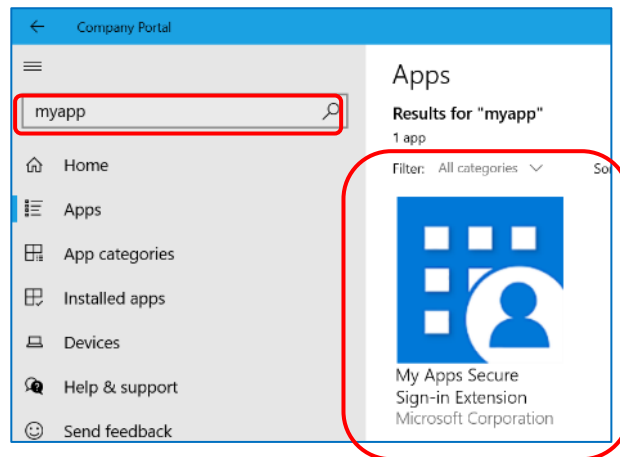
Company Portal

myapp

Home

Apps

App categories

Installed apps

Devices

Help & support

Send feedback

Apps

Results for "myapp"

1 app

Filter: All categories

So

My Apps Secure Sign-in Extension

Microsoft Corporation